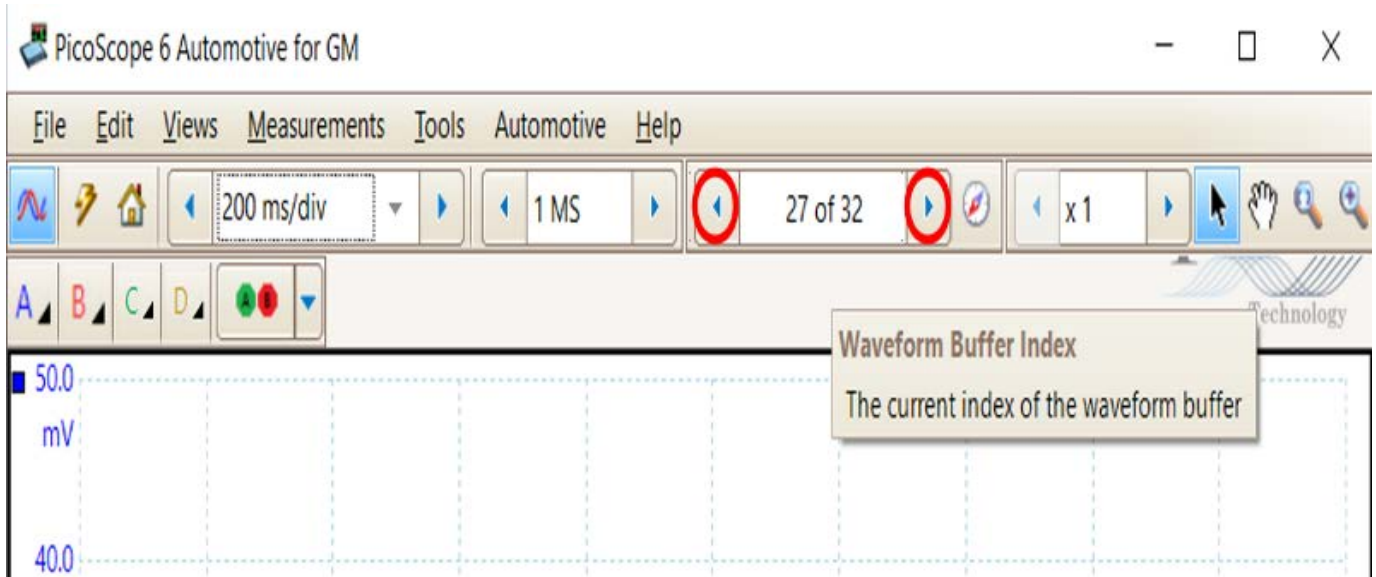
PicoScope 6 Automotive for GM

File Edit Views Measurements Tools Automotive Help

200 ms/div

1 MS

27 of 32

x 1

A B C D

Technology

Waveform Buffer Index

The current index of the waveform buffer

50.0
mV

40.0